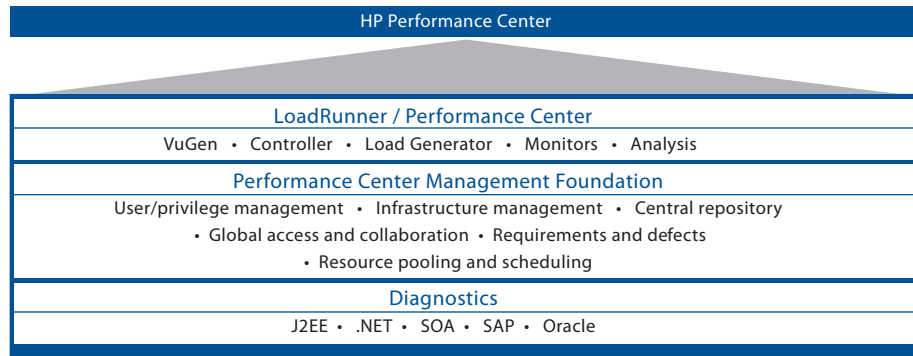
HP Performance Center

LoadRunner / Performance Center

VuGen • Controller • Load Generator • Monitors • Analysis

Performance Center Management Foundation

User/privilege management • Infrastructure management • Central repository • Global access and collaboration • Requirements and defects • Resource pooling and scheduling

Diagnostics

J2EE • .NET • SOA • SAP • Oracle